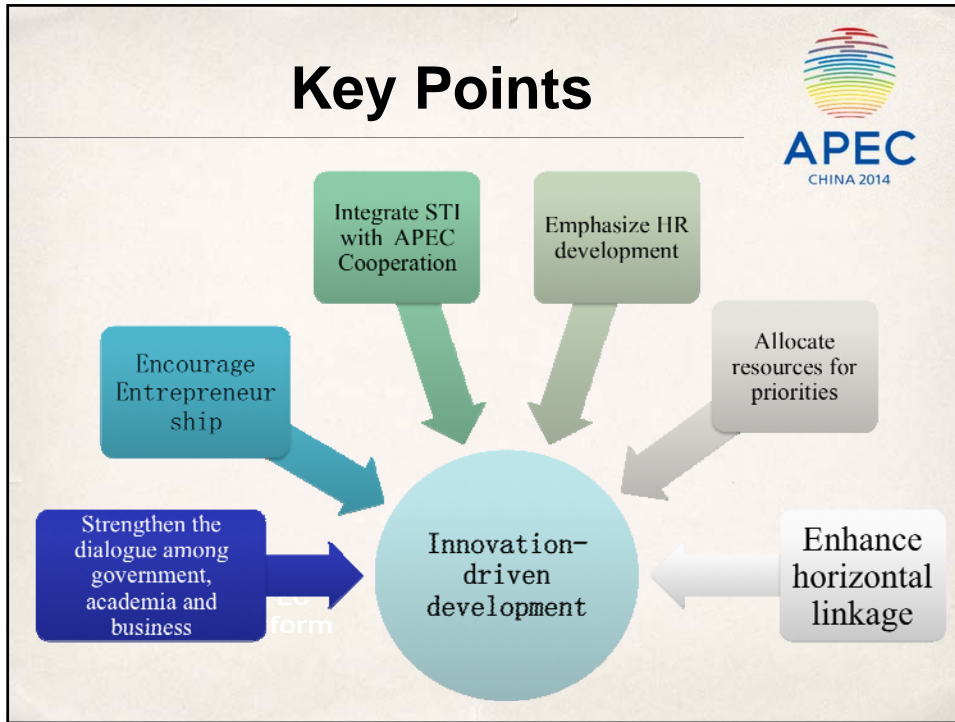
Key Points

APEC
CHINA 2014

Integrate STI with APEC Cooperation

Emphasize HR development

Encourage Entrepreneurship

Allocate resources for priorities

Strengthen the dialogue among government, academia and business

Innovation-driven development

Enhance horizontal linkage

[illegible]
form